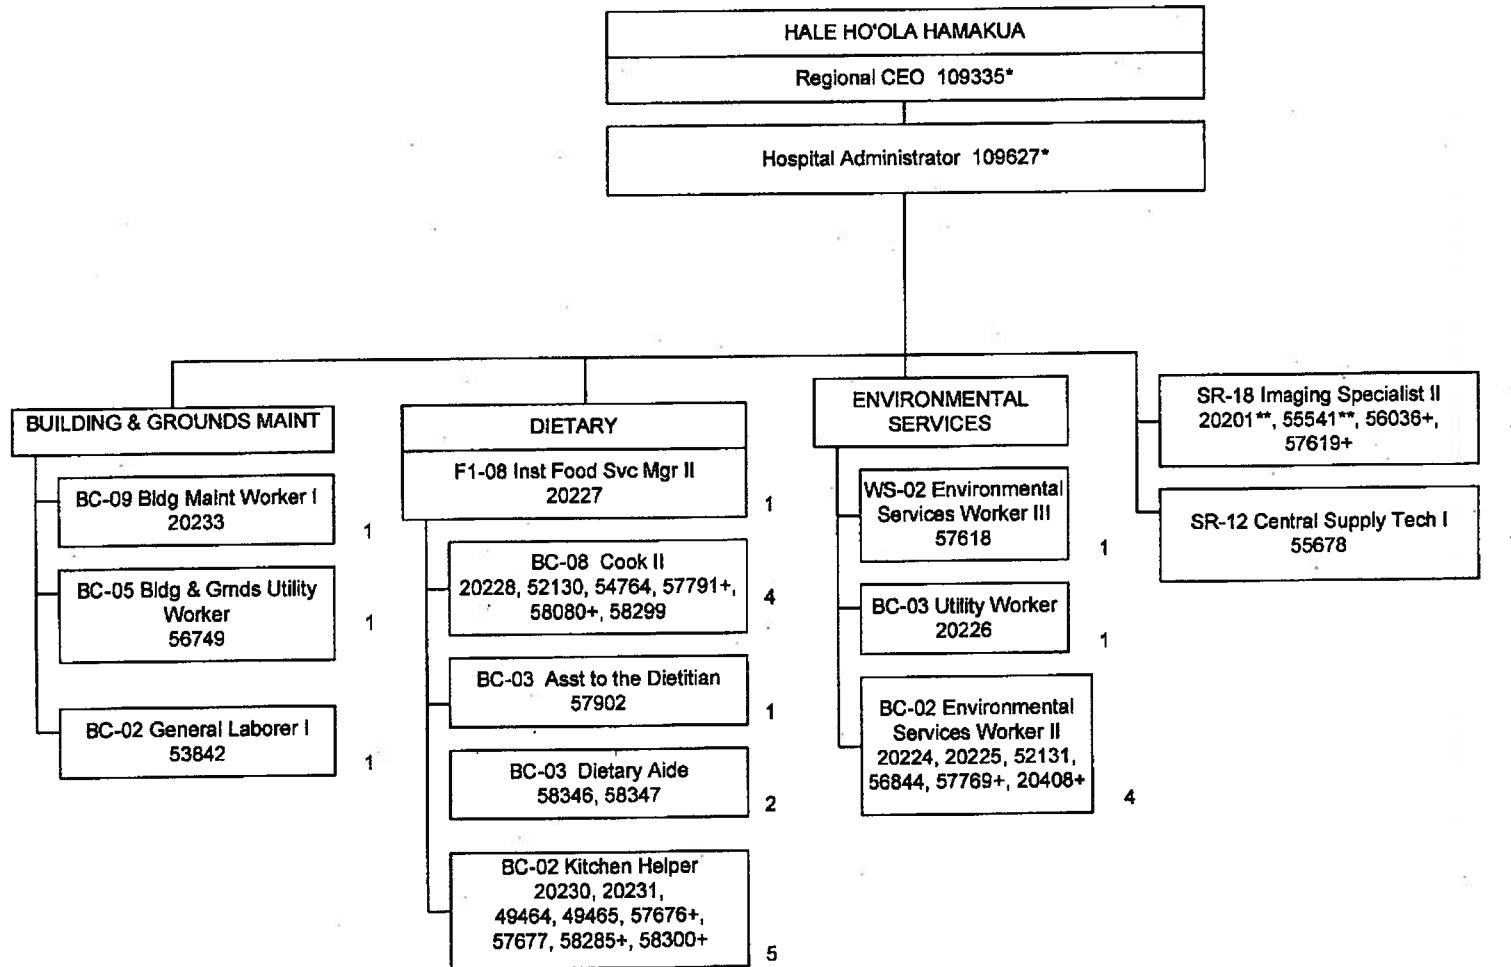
HALE HO'OLA HAMAKUA

Regional CEO 109335*

Hospital Administrator 109627*

BUILDING & GROUNDS MAINT

BC-09 Bldg Maint Worker I
20233
1

BC-05 Bldg & Grnds Utility Worker
56749
1

BC-02 General Laborer I
53842
1

DIETARY

F1-08 Inst Food Svc Mgr II
20227
1

BC-08 Cook II
20228, 52130, 54764, 57791+, 58080+, 58299
4

BC-03 Asst to the Dietitian
57902
1

BC-03 Dietary Aide
58346, 58347
2

BC-02 Kitchen Helper
20230, 20231, 49464, 49465, 57676+, 57677, 58285+, 58300+
5

ENVIRONMENTAL SERVICES

WS-02 Environmental Services Worker III
57618
1

BC-03 Utility Worker
20226
1

BC-02 Environmental Services Worker II
20224, 20225, 52131, 56844, 57769+, 20408+
4

SR-18 Imaging Specialist II
20201**, 55541**, 56036+, 57619+

SR-12 Central Supply Tech I
55678